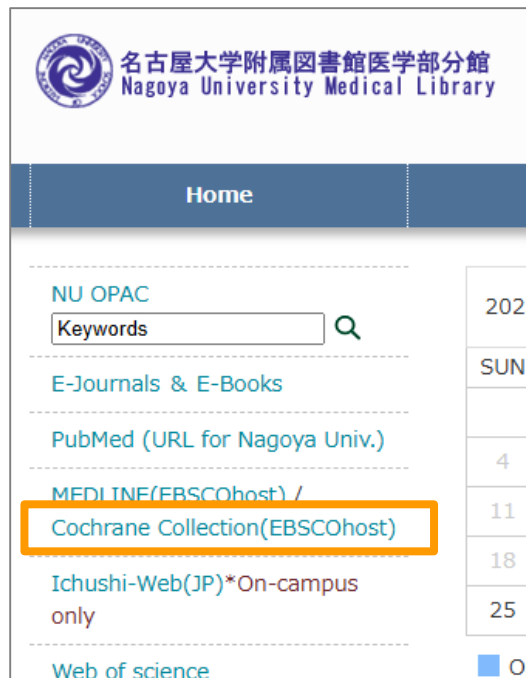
名古屋大学附属図書館医学部分館
Nagoya University Medical Library

Home

NU OPAC
Keywords

E-Journals & E-Books

PubMed (URL for Nagoya Univ.)

MEDLINE(EBSCOhost) /
Cochrane Collection(EBSCOhost)

Ichushi-Web(JP)*On-campus only

Web of science

202
SUN
4
11
18
25
O